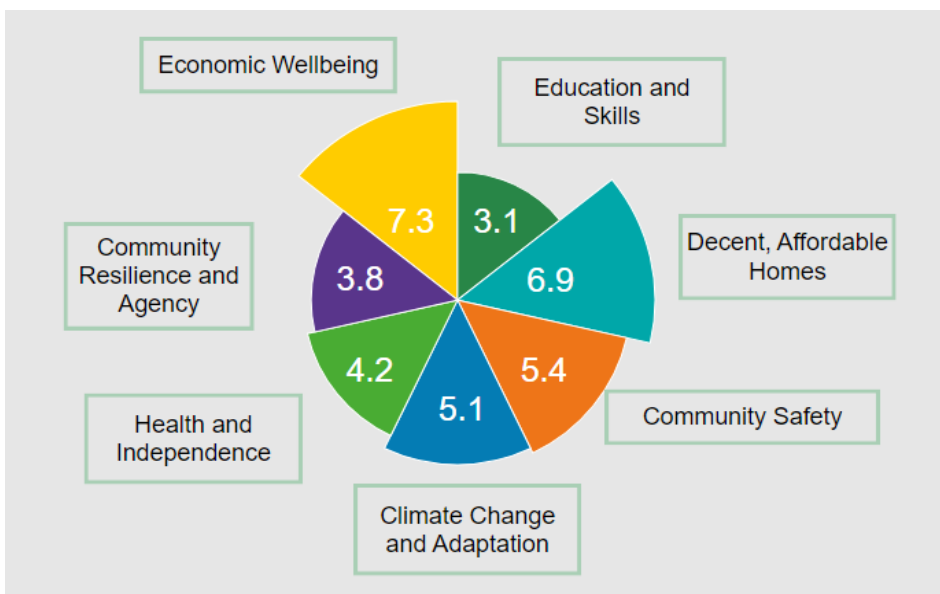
Economic Wellbeing

Education and Skills

Decent, Affordable Homes

Community Safety

Climate Change and Adaptation

Health and Independence

Community Resilience and Agency

7.3

3.1

6.9

5.4

5.1

4.2

3.8